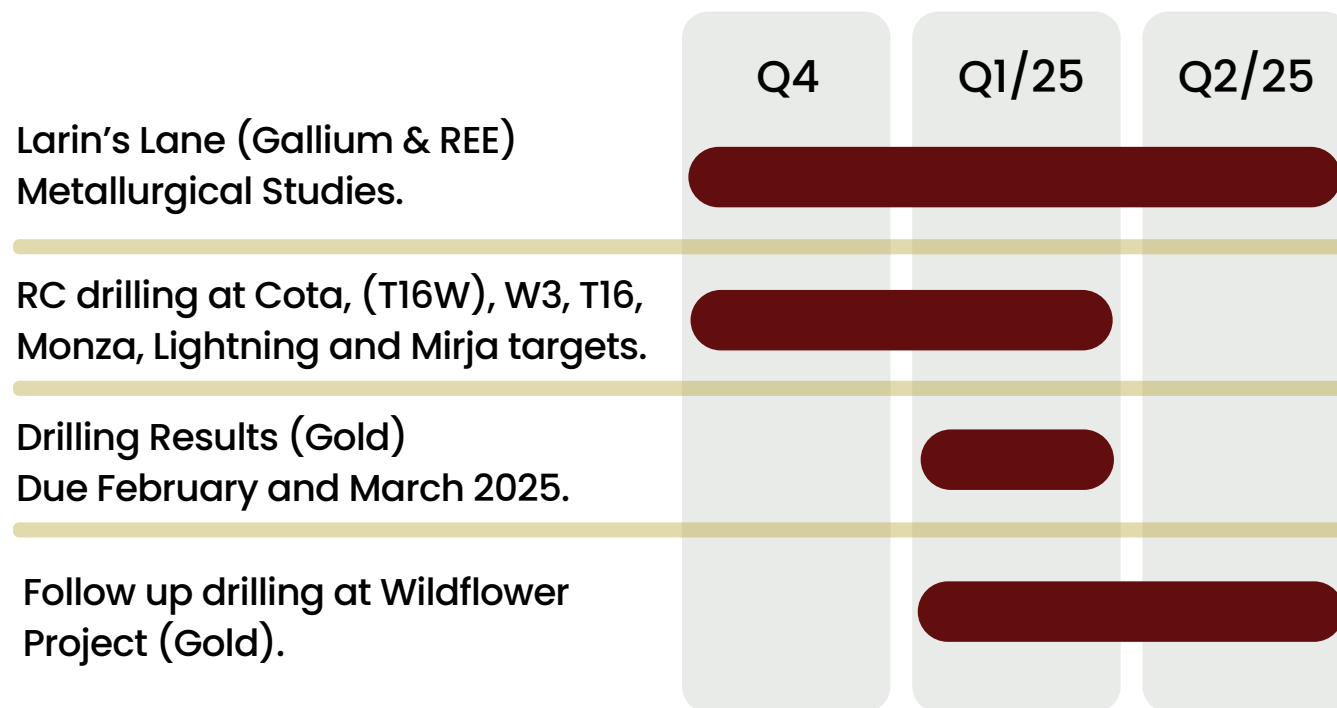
Q4 Q1/25 Q2/25

Larin’s Lane (Gallium & REE) Metallurgical Studies.

RC drilling at Cota, (T16W), W3, T16, Monza, Lightning and Mirja targets.

Drilling Results (Gold) Due February and March 2025.

Follow up drilling at Wildflower Project (Gold).